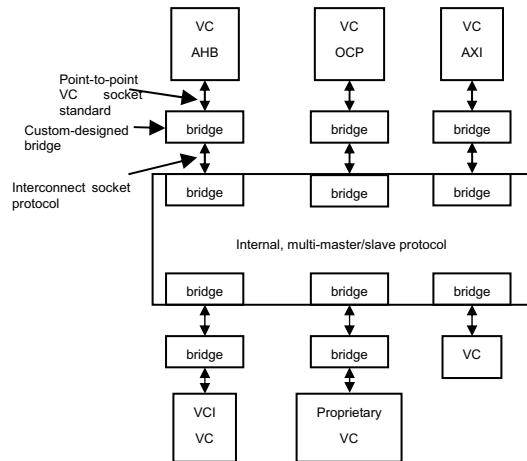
VC
AHB

VC
OCP

VC
AXI

Point-to-point VC socket standard

Custom-designed bridge

bridge

bridge

bridge

Interconnect socket protocol

bridge

bridge

bridge

Internal, multi-master/slave protocol

bridge

bridge

bridge

bridge

bridge

VC

VCI
VC

Proprietary
VC